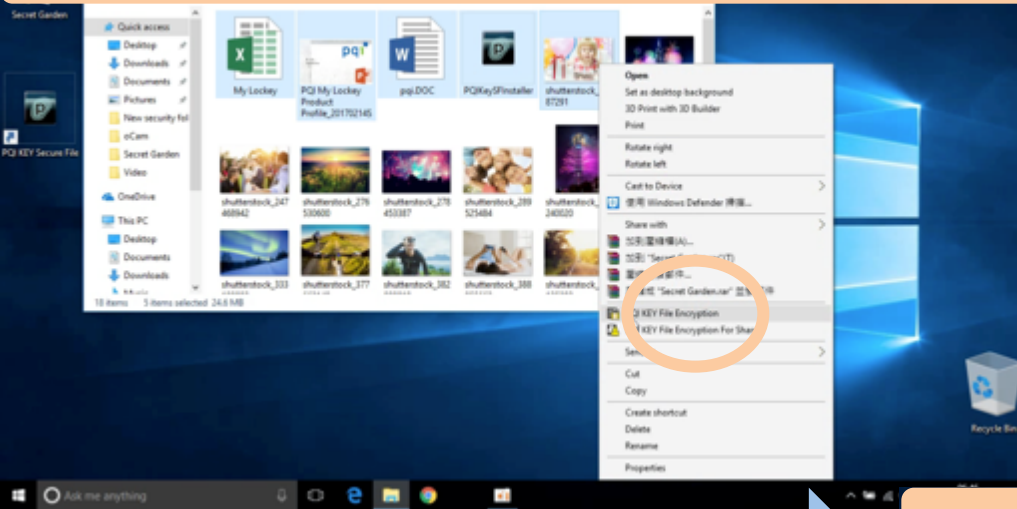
Secret Garden

PQI KEY Secure File

Quick access
Desktop
Downloads
Documents
Pictures
New security fol
oCam
Secret Garden
Video
OneDrive
This PC
Desktop
Documents
Downloads
Music

10 items 5 items selected 24.6 MB

My Lockey
PQI My Lockey Product Profile_201702145
pqi.DOC
PQIKeySFInstaller
shutterstock_87291
shutterstock_247468942
shutterstock_276530600
shutterstock_278453387
shutterstock_289525484
shutterstock_240020
shutterstock_333
shutterstock_377
shutterstock_382
shutterstock_388
shutterstock_

Open
Set as desktop background
3D Print with 3D Builder
Print
Rotate right
Rotate left
Cast to Device
使用 Windows Defender 掃描...
Share with
加到壓縮檔(A)...
加到 "Secret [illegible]"(T)
壓縮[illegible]郵件...
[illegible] "Secret Garden.rar" 並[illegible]
PQI KEY File Encryption
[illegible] KEY File Encryption For Shar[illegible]
Sen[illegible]
Cut
Copy
Create shortcut
Delete
Rename
Properties

Recycle Bin

Ask me anything